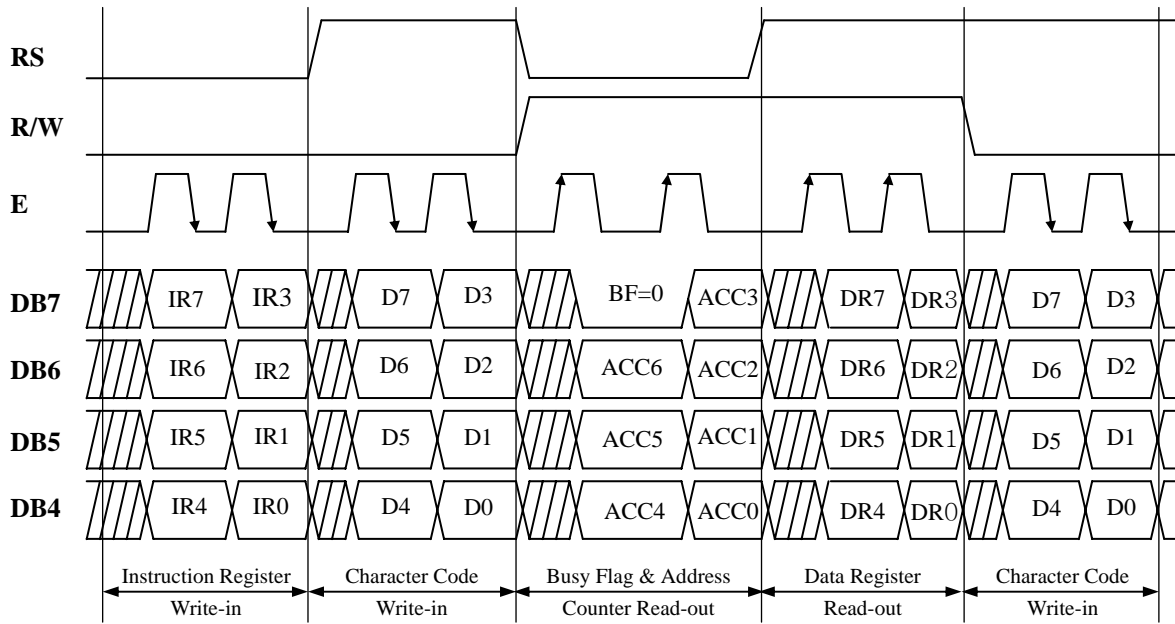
RS

R/W

E

DB7 IR7 IR3 D7 D3 BF=0 ACC3 DR7 DR3 D7 D3

DB6 IR6 IR2 D6 D2 ACC6 ACC2 DR6 DR2 D6 D2

DB5 IR5 IR1 D5 D1 ACC5 ACC1 DR5 DR1 D5 D1

DB4 IR4 IR0 D4 D0 ACC4 ACC0 DR4 DR0 D4 D0

Instruction Register Write-in

Character Code Write-in

Busy Flag & Address Counter Read-out

Data Register Read-out

Character Code Write-in